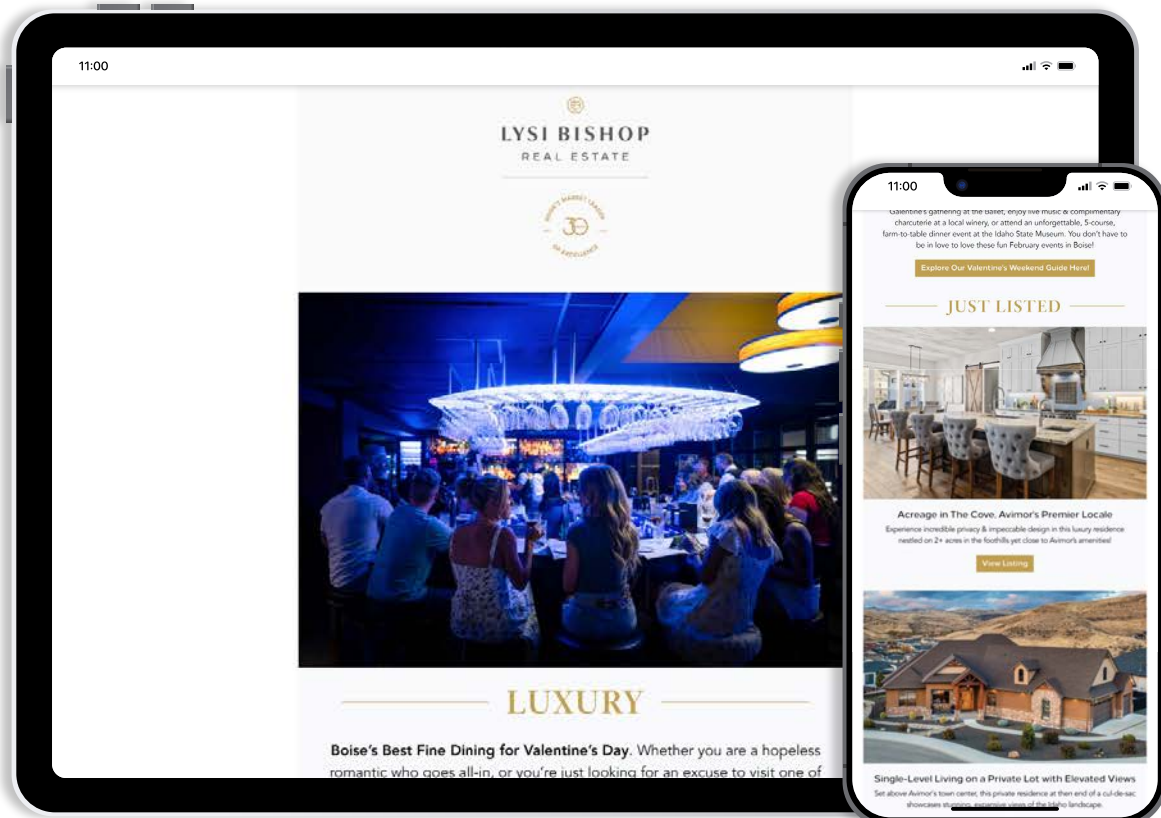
11:00

LYSI BISHOP
REAL ESTATE

BOISE'S MARKET LEADER
30
OF EXCELLENCE

LUXURY

Boise's Best Fine Dining for Valentine's Day. Whether you are a hopeless romantic who goes all-in, or you're just looking for an excuse to visit one of

11:00

Galentine's gathering at the Ballet, enjoy live music & complimentary charcuterie at a local winery, or attend an unforgettable, 5-course, farm-to-table dinner event at the Idaho State Museum. You don't have to be in love to love these fun February events in Boise!

Explore Our Valentine's Weekend Guide Here!

JUST LISTED

Acreage in The Cove, Avimor's Premier Locale

Experience incredible privacy & impeccable design in this luxury residence nestled on 2+ acres in the foothills yet close to Avimor's amenities!

View Listing

Single-Level Living on a Private Lot with Elevated Views

Set above Avimor's town center, this private residence at then end of a cul-de-sac showcases stunning, expansive views of the Idaho landscape.